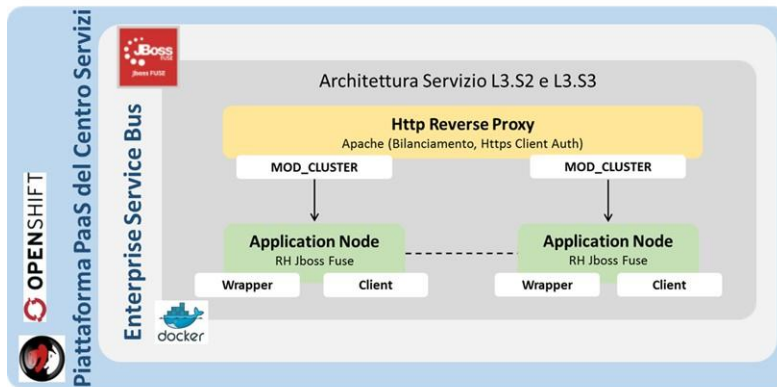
Piattaforma PaaS del Centro Servizi

OPENSHIFT

JBoss FUSE

Jboss FUSE

Enterprise Service Bus

Architettura Servizio L3.S2 e L3.S3

Http Reverse Proxy
Apache (Bilanciamento, Https Client Auth)

MOD_CLUSTER

MOD_CLUSTER

Application Node
RH Jboss Fuse

Application Node
RH Jboss Fuse

Wrapper

Client

Wrapper

Client

docker